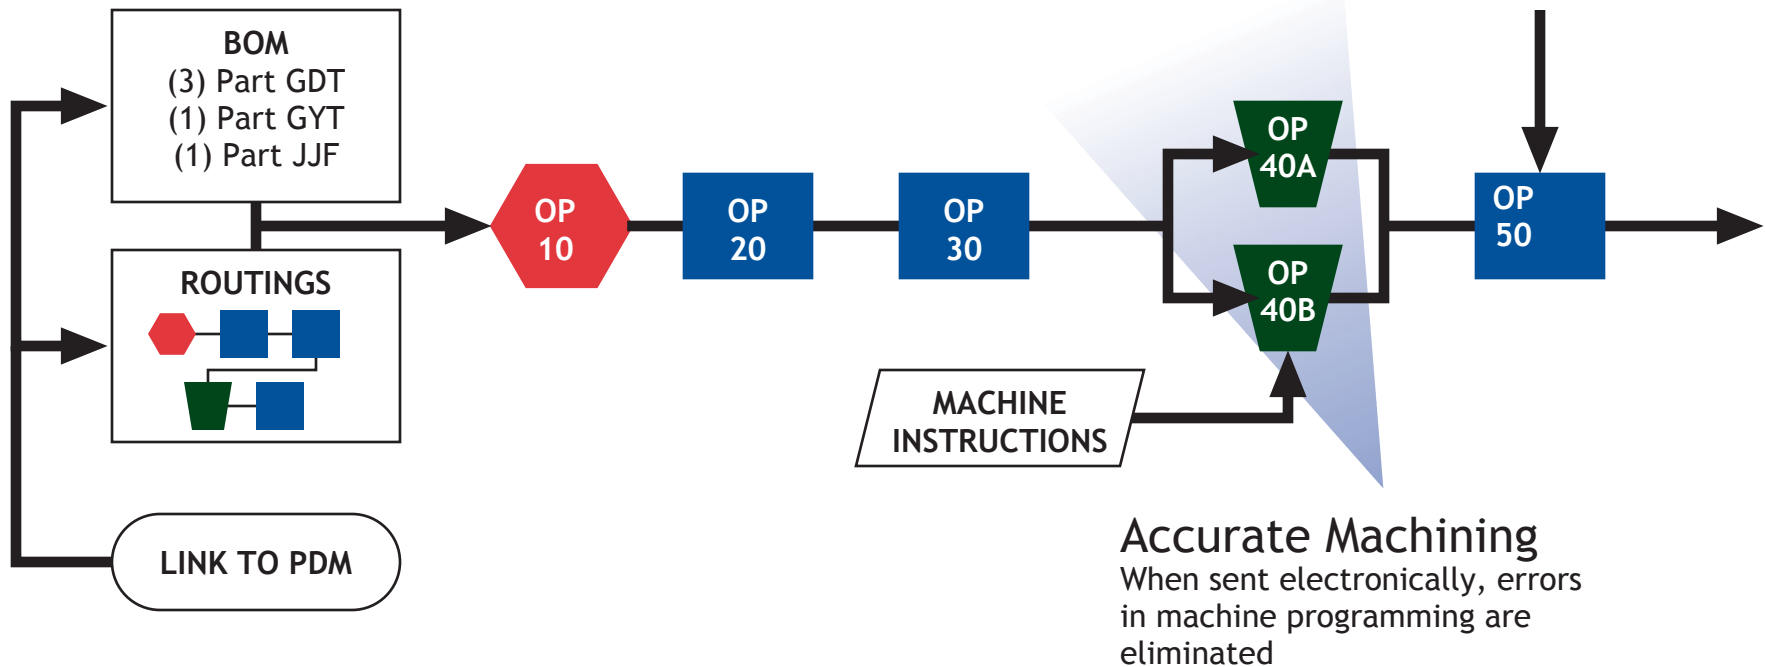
BOM
(3) Part GDT
(1) Part GYT
(1) Part JJF

ROUTINGS

LINK TO PDM

OP 10

OP 20

OP 30

OP 40A

OP 40B

OP 50

MACHINE INSTRUCTIONS

Accurate Machining
When sent electronically, errors in machine programming are eliminated